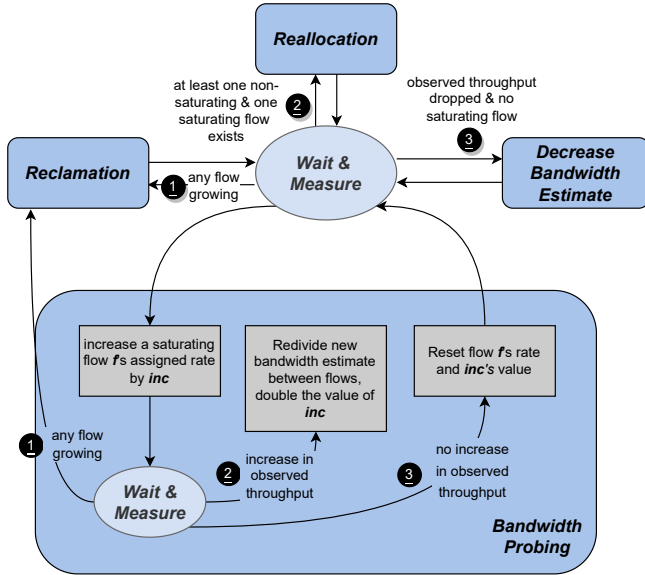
Reallocation

at least one non-saturating & one saturating flow exists

2

observed throughput dropped & no saturating flow

3

Reclamation

1

any flow growing

Wait & Measure

Decrease Bandwidth Estimate

increase a saturating flow f's assigned rate by inc

Redivide new bandwidth estimate between flows, double the value of inc

Reset flow f's rate and inc's value

1

any flow growing

Wait & Measure

2

increase in observed throughput

3

no increase in observed throughput

Bandwidth Probing